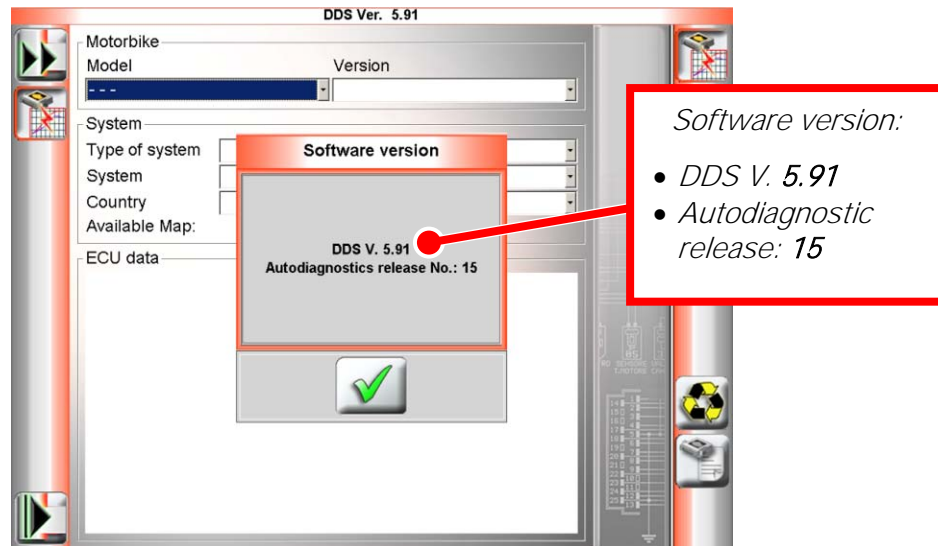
DDS Ver. 5.91

Motorbike
Model
Version
- - -

System
Type of system
System
Country
Available Map:

ECU data

Software version
DDS V. 5.91
Autodiagnostics release No.: 15

Software version:
• DDS V. 5.91
• Autodiagnostic release: 15